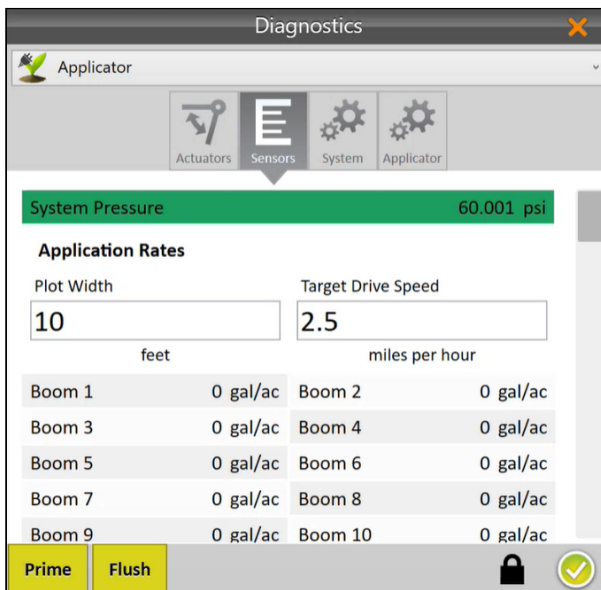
Diagnostics

Applicator

Actuators Sensors System Applicator

System Pressure 60.001 psi

Application Rates

Plot Width
10
feet

Target Drive Speed
2.5
miles per hour

| | | | |
|---|---|---|---|
| Boom 1 | 0 gal/ac | Boom 2 | 0 gal/ac |
| Boom 3 | 0 gal/ac | Boom 4 | 0 gal/ac |
| Boom 5 | 0 gal/ac | Boom 6 | 0 gal/ac |
| Boom 7 | 0 gal/ac | Boom 8 | 0 gal/ac |
| Boom 9 | 0 gal/ac | Boom 10 | 0 gal/ac |

Prime Flush